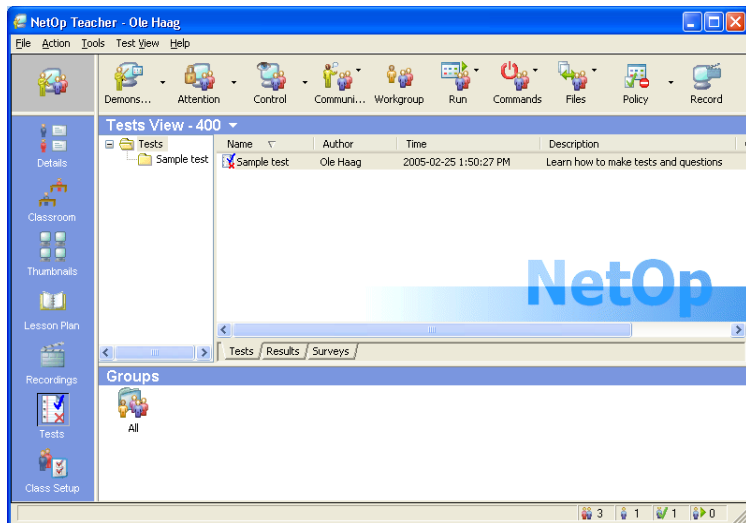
NetOp Teacher - Ole Haag

File Action Tools Test View Help

Demons... Attention Control Communi... Workgroup Run Commands Files Policy Record

Details
Classroom
Thumbnails
Lesson Plan
Recordings
Tests
Class Setup

Tests View - 400

Tests
Sample test

| Name | Author | Time | Description |
|---|---|---|---|
| Sample test | Ole Haag | 2005-02-25 1:50:27 PM | Learn how to make tests and questions |

NetOp

Tests Results Surveys

Groups

All

3 1 1 0